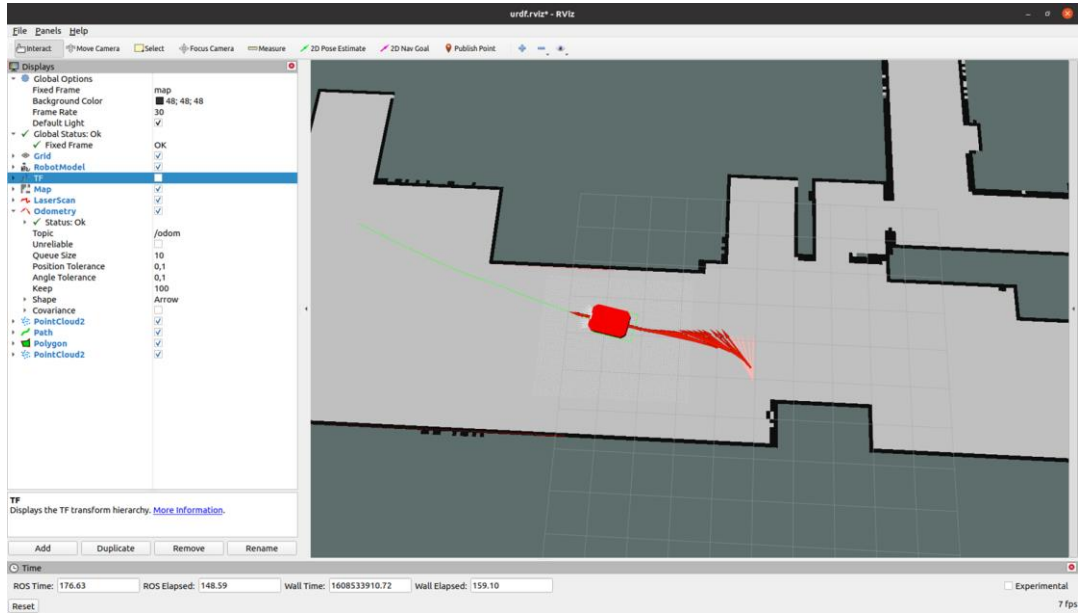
urdf.rviz* - RViz

File Panels Help

Interact Move Camera Select Focus Camera Measure 2D Pose Estimate 2D Nav Goal Publish Point

Displays

| | |
|---|---|
| Global Options | |
| Fixed Frame | map |
| Background Color | 48; 48; 48 |
| Frame Rate | 30 |
| Default Light | ✓ |
| Global Status: Ok | |
| Fixed Frame | OK |
| Grid | ✓ |
| RobotModel | ✓ |
| TF | |
| Map | ✓ |
| LaserScan | ✓ |
| Odometry | ✓ |
| Status: Ok | |
| Topic | /odom |
| Unreliable | |
| Queue Size | 10 |
| Position Tolerance | 0,1 |
| Angle Tolerance | 0,1 |
| Keep | 100 |
| Shape | Arrow |
| Covariance | |
| PointCloud2 | ✓ |
| Path | ✓ |
| Polygon | ✓ |
| PointCloud2 | ✓ |

TF
Displays the TF transform hierarchy. More Information.

Add Duplicate Remove Rename

Time

ROS Time: 176.63 ROS Elapsed: 148.59 Wall Time: 1608533910.72 Wall Elapsed: 159.10 Experimental

Reset 7 fps